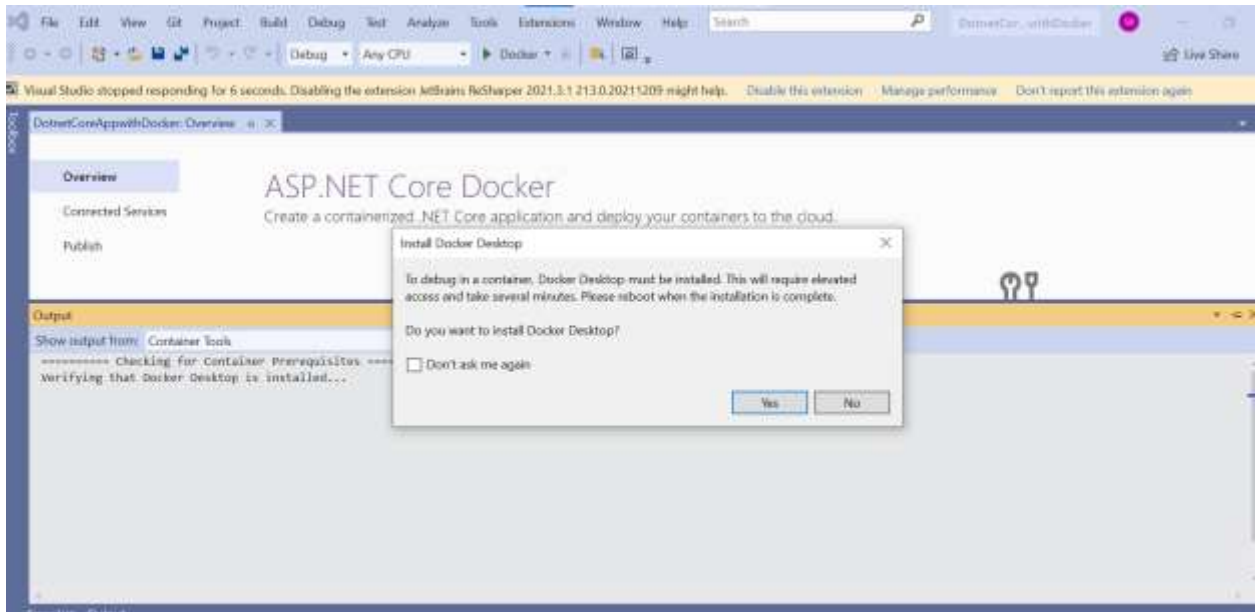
File Edit View Git Project Build Debug Test Analyze Tools Extensions Window Help Search DotnetCor...withDocker

Debug Any CPU Docker

Live Share

Visual Studio stopped responding for 6 seconds. Disabling the extension JetBrains ReSharper 2021.3.1 213.0.20211209 might help. Disable this extension Manage performance Don't report this extension again

Toolbox

DotnetCoreAppwithDocker: Overview

Overview

Connected Services

Publish

ASP.NET Core Docker

Create a containerized .NET Core application and deploy your containers to the cloud.

Install Docker Desktop

To debug in a container, Docker Desktop must be installed. This will require elevated access and take several minutes. Please reboot when the installation is complete.

Do you want to install Docker Desktop?

Don't ask me again

Yes No

Output

Show output from: Container Tools

========== Checking for Container Prerequisites ====
Verifying that Docker Desktop is installed...